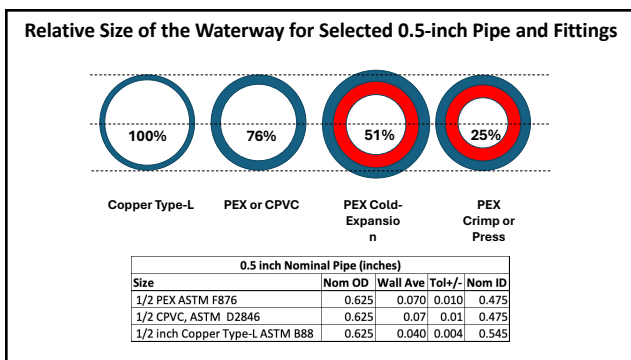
Relative Size of the Waterway for Selected 0.5-inch Pipe and Fittings

100%

76%

51%

25%

Copper Type-L

PEX or CPVC

PEX Cold-Expansion

PEX Crimp or Press

| 0.5 inch Nominal Pipe (inches) | | | | |
|---|---|---|---|---|
| Size | Nom OD | Wall Ave | Tol+/- | Nom ID |
| 1/2 PEX ASTM F876 | 0.625 | 0.070 | 0.010 | 0.475 |
| 1/2 CPVC, ASTM D2846 | 0.625 | 0.07 | 0.01 | 0.475 |
| 1/2 inch Copper Type-L ASTM B88 | 0.625 | 0.040 | 0.004 | 0.545 |